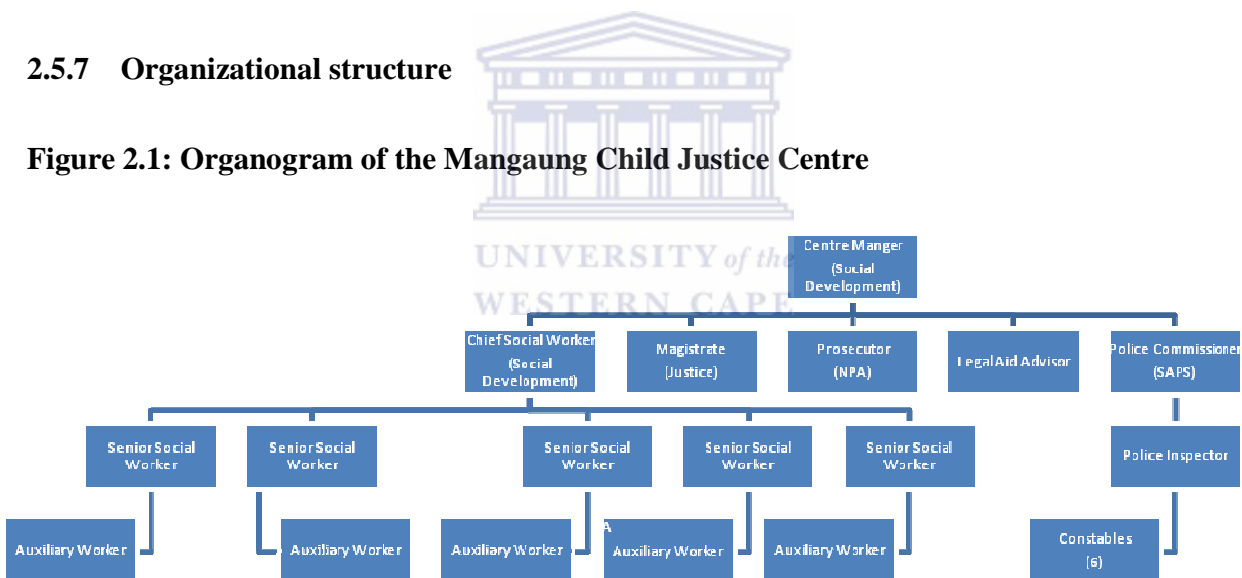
2.5.7 Organizational structure

Figure 2.1: Organogram of the Mangaung Child Justice Centre

UNIVERSITY of the WESTERN CAPE

Centre Manger (Social Development)

Chief Social Worker (Social Development)

Magistrate (Justice)

Prosecutor (NPA)

Legal Aid Advisor

Police Commissioner (SAPS)

Senior Social Worker

Senior Social Worker

Senior Social Worker

Senior Social Worker

Senior Social Worker

Police Inspector

Auxiliary Worker

Auxiliary Worker

Auxiliary Worker

Auxiliary Worker

Auxiliary Worker

Constables (6)